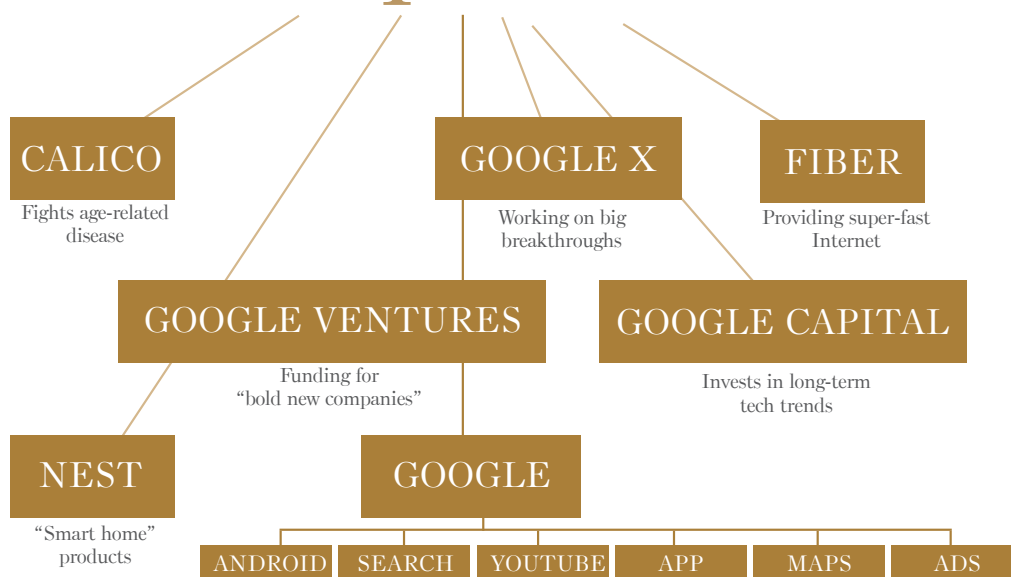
CALICO
Fights age-related disease

GOOGLE X
Working on big breakthroughs

FIBER
Providing super-fast Internet

GOOGLE VENTURES
Funding for "bold new companies"

GOOGLE CAPITAL
Invests in long-term tech trends

NEST
"Smart home" products

GOOGLE

ANDROID
SEARCH
YOUTUBE
APP
MAPS
ADS